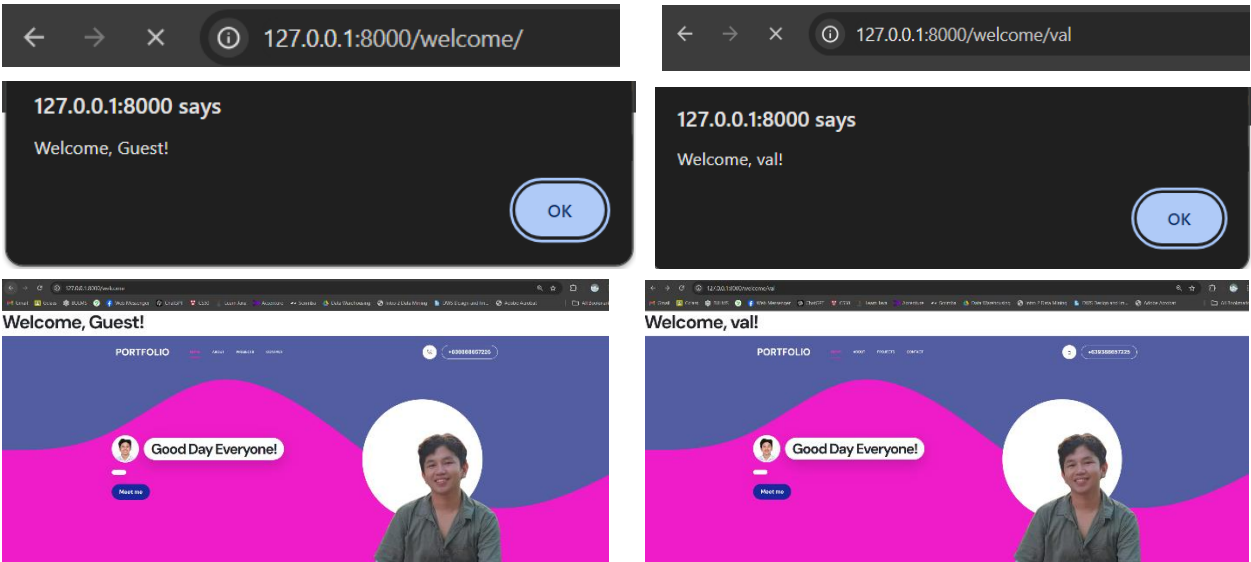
127.0.0.1:8000/welcome/

127.0.0.1:8000 says

Welcome, Guest!

OK

127.0.0.1:8000/welcome/val

127.0.0.1:8000 says

Welcome, val!

OK

127.0.0.1:8000/welcome

Welcome, Guest!

PORTFOLIO

+639388657225

Good Day Everyone!

Meet me

127.0.0.1:8000/welcome/val

Welcome, val!

PORTFOLIO HOME ABOUT PROJECTS CONTACT

+639388657225

Good Day Everyone!

Meet me